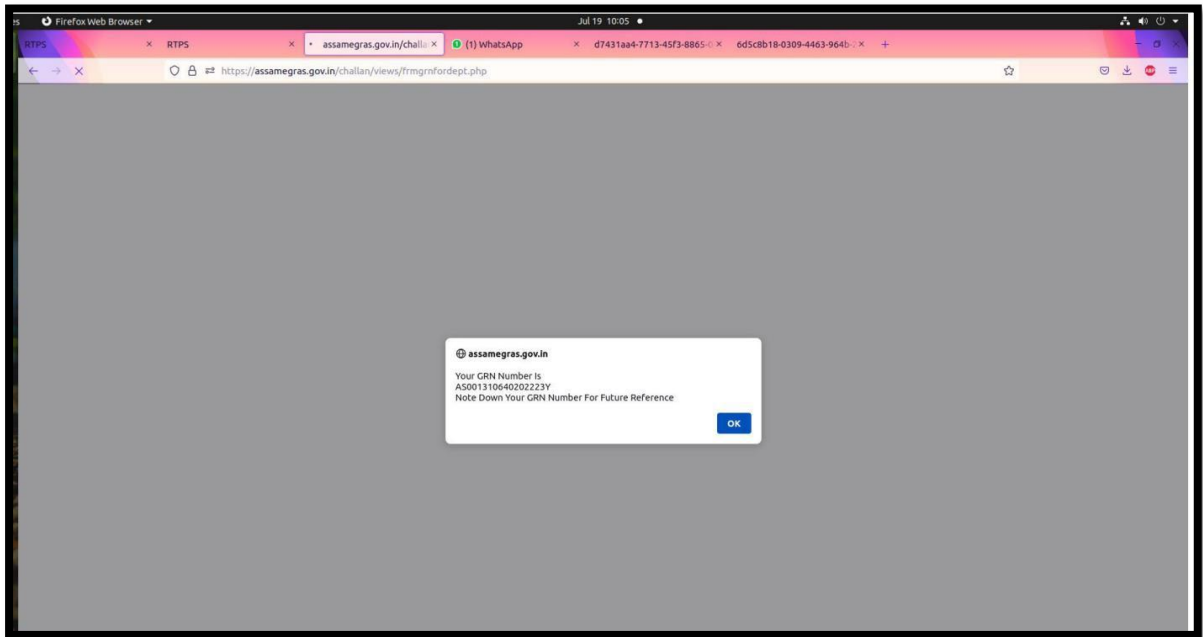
es Firefox Web Browser ▾ Jul 19 10:05 ●

RTPS × RTPS × assamegras.gov.in/challa × (1) WhatsApp × d7431aa4-7713-45f3-8865- × 6d5c8b18-0309-4463-964b- × +

https://assamegras.gov.in/challan/views/frmgrnfordept.php

assamegras.gov.in

Your GRN Number Is
AS001310640202223Y
Note Down Your GRN Number For Future Reference

OK